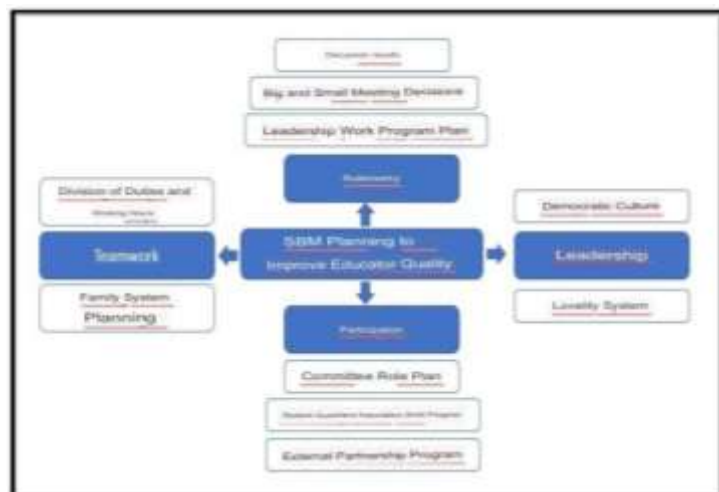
Decision results

Big and Small Meeting Decisions

Leadership Work Program Plan

Autonomy

Division of Duties and Working Hours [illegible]

Democratic Culture

Teamwork

SBM Planning to Improve Educator Quality

Leadership

Family System Planning

Loyalty System

Participation

Committee Role Plan

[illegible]

External Partnership Program